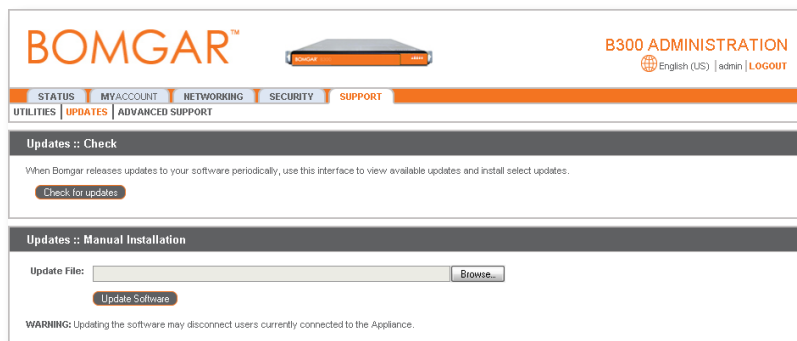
BOMGAR™

B300 ADMINISTRATION

English (US) | admin | LOGOUT

STATUS | MYACCOUNT | NETWORKING | SECURITY | SUPPORT

UTILITIES | UPDATES | ADVANCED SUPPORT

Updates :: Check

When Bomgar releases updates to your software periodically, use this interface to view available updates and install select updates.

Check for updates

Updates :: Manual Installation

Update File: Browse...

Update Software

WARNING: Updating the software may disconnect users currently connected to the Appliance.